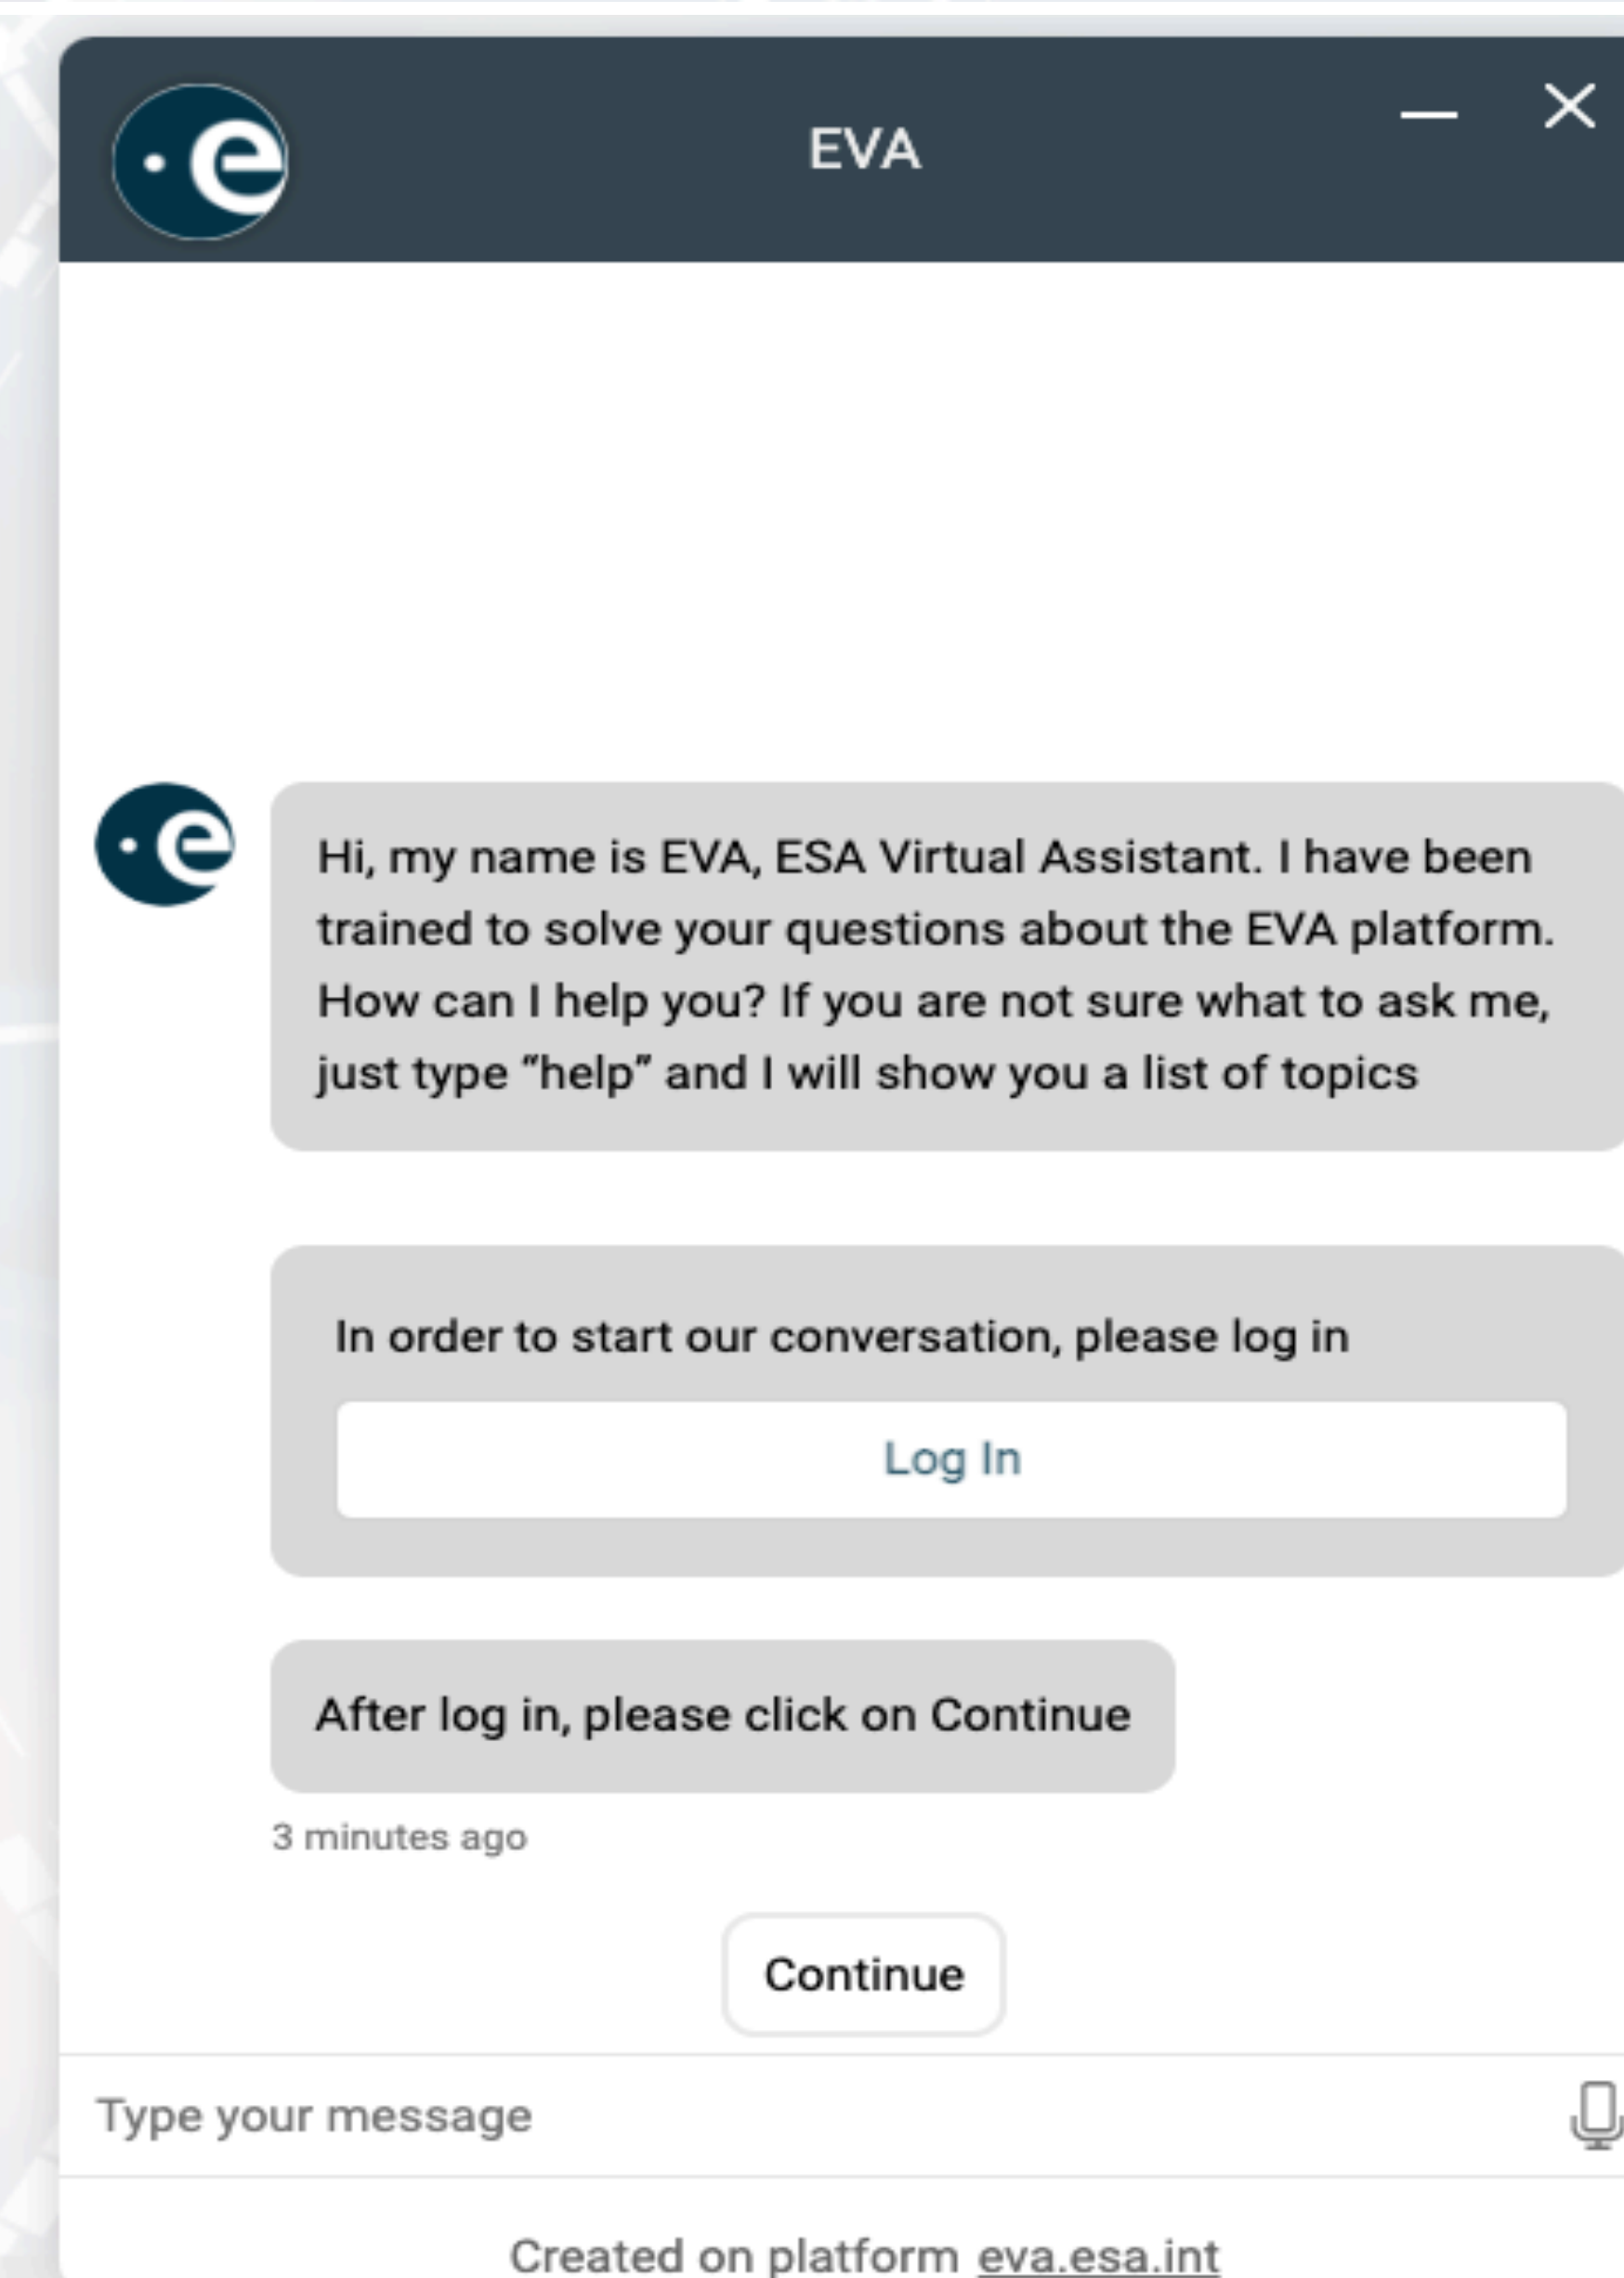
EVA

Hi, my name is EVA, ESA Virtual Assistant. I have been trained to solve your questions about the EVA platform. How can I help you? If you are not sure what to ask me, just type "help" and I will show you a list of topics

In order to start our conversation, please log in

Log In

After log in, please click on Continue

3 minutes ago

Continue

Type your message

Created on platform eva.esa.int